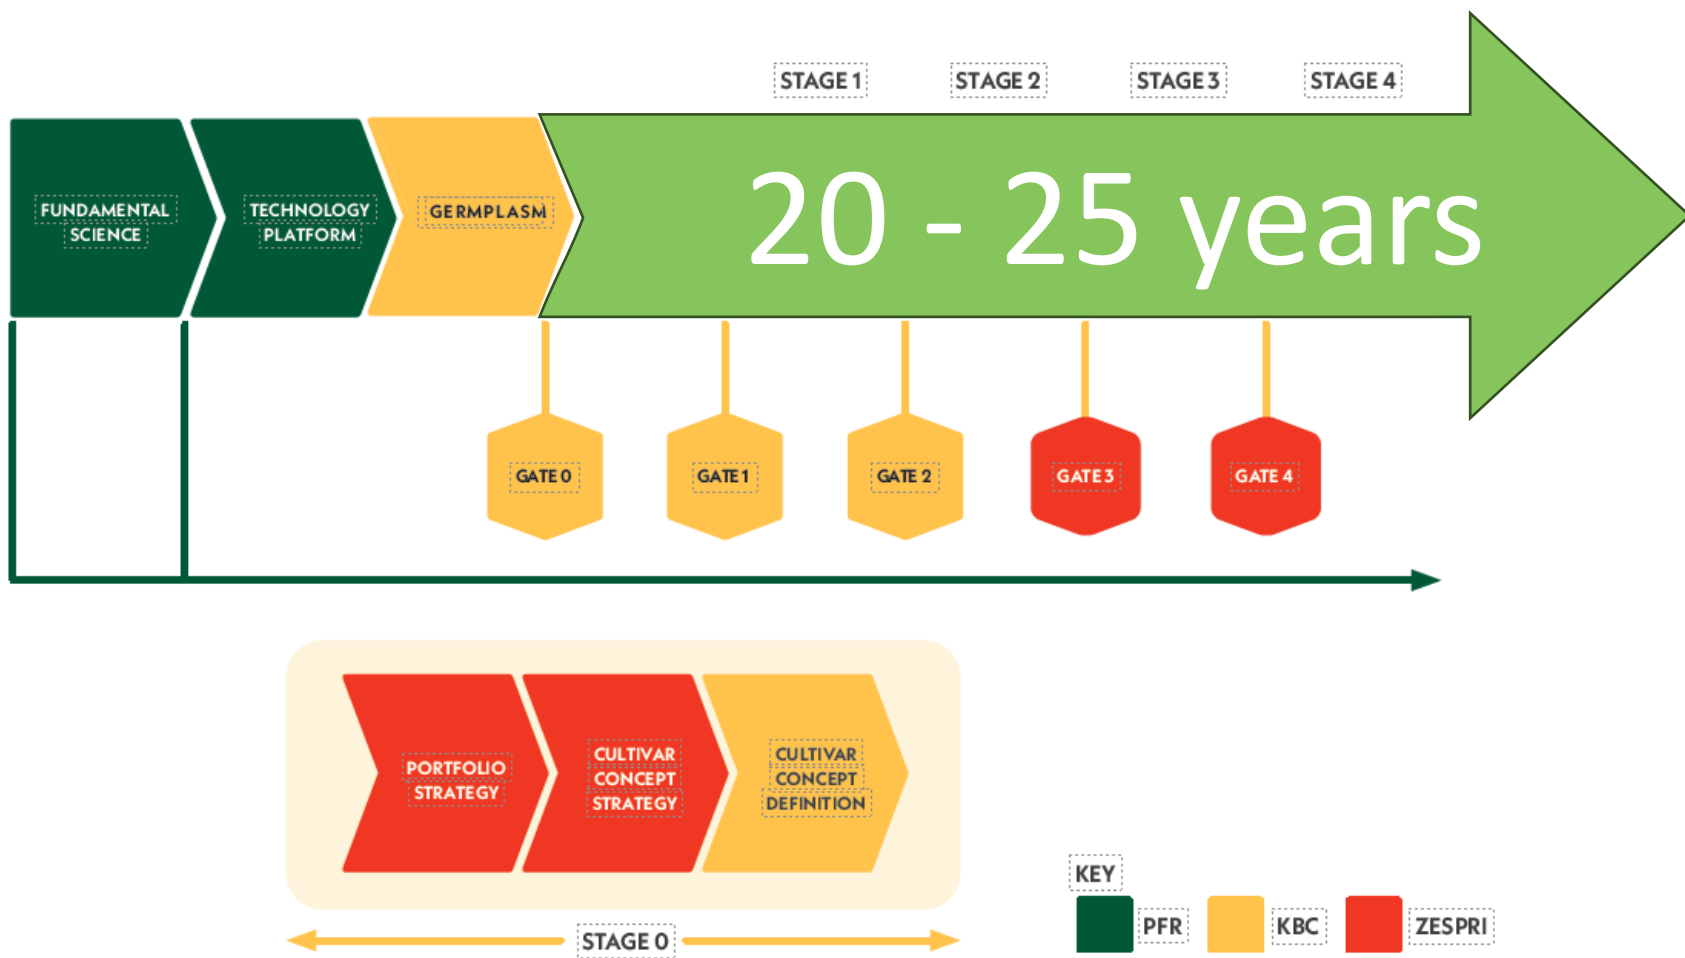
STAGE 1
STAGE 2
STAGE 3
STAGE 4

FUNDAMENTAL SCIENCE

TECHNOLOGY PLATFORM

GERMPLASM

20 - 25 years

GATE 0
GATE 1
GATE 2
GATE 3
GATE 4

PORTFOLIO STRATEGY

CULTIVAR CONCEPT STRATEGY

CULTIVAR CONCEPT DEFINITION

STAGE 0

KEY
PFR
KBC
ZESPRI